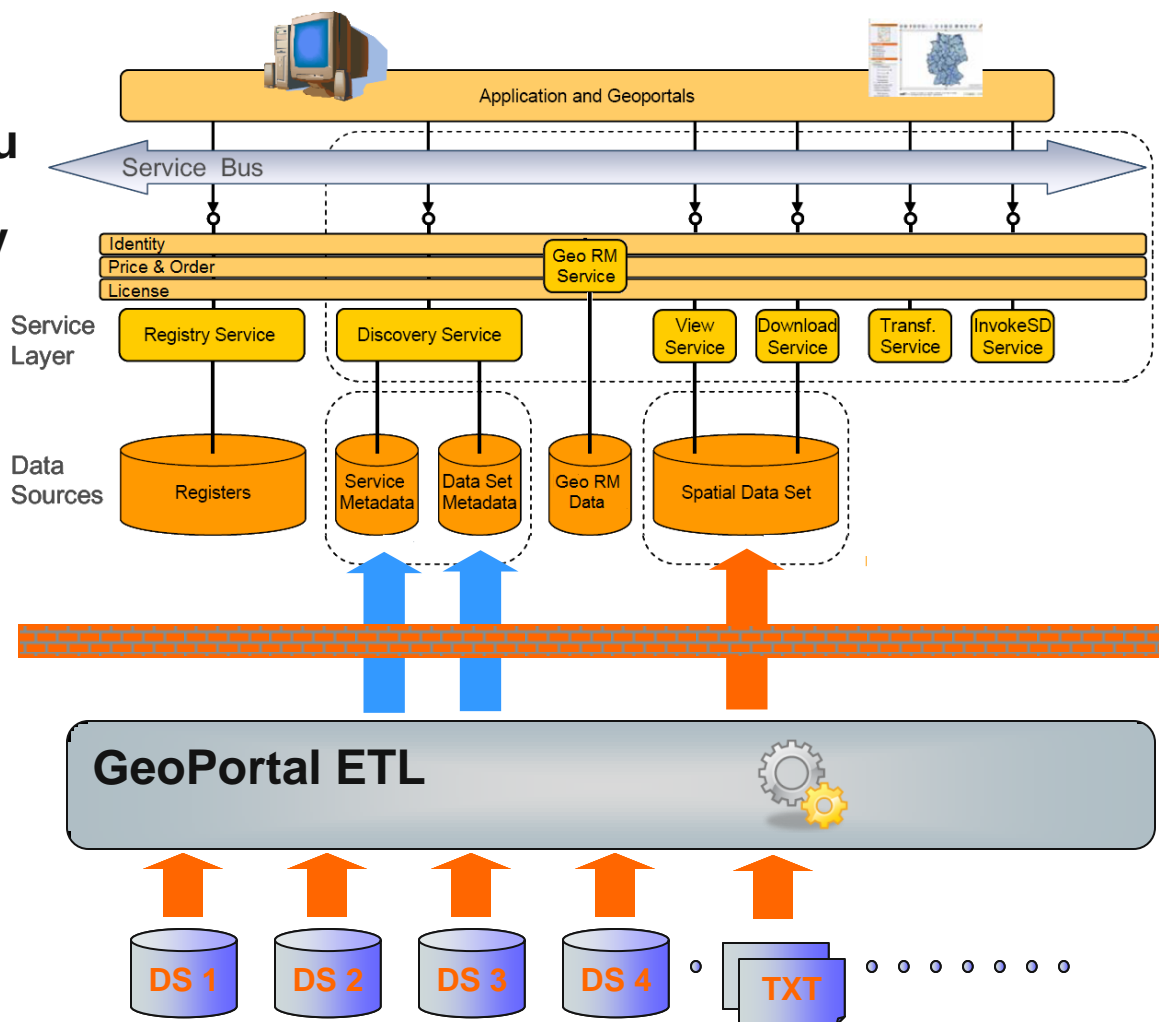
Application and Geoportals

Service Bus

Identity

Price & Order

License

Geo RM Service

Service Layer

Registry Service

Discovery Service

View Service

Download Service

Transf. Service

InvokeSD Service

Data Sources

Registers

Service Metadata

Data Set Metadata

Geo RM Data

Spatial Data Set

GeoPortal ETL

DS 1

DS 2

DS 3

DS 4

TXT